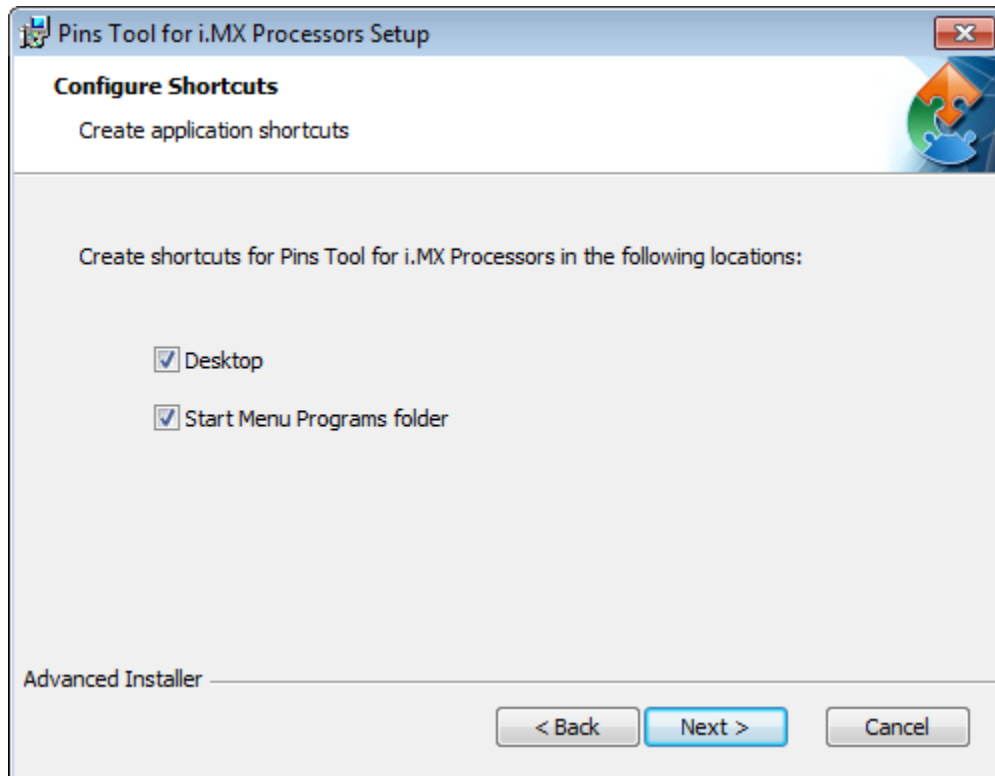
Pins Tool for i.MX Processors Setup

Configure Shortcuts

Create application shortcuts

Create shortcuts for Pins Tool for i.MX Processors in the following locations:

Desktop

Start Menu Programs folder

Advanced Installer

< Back

Next >

Cancel